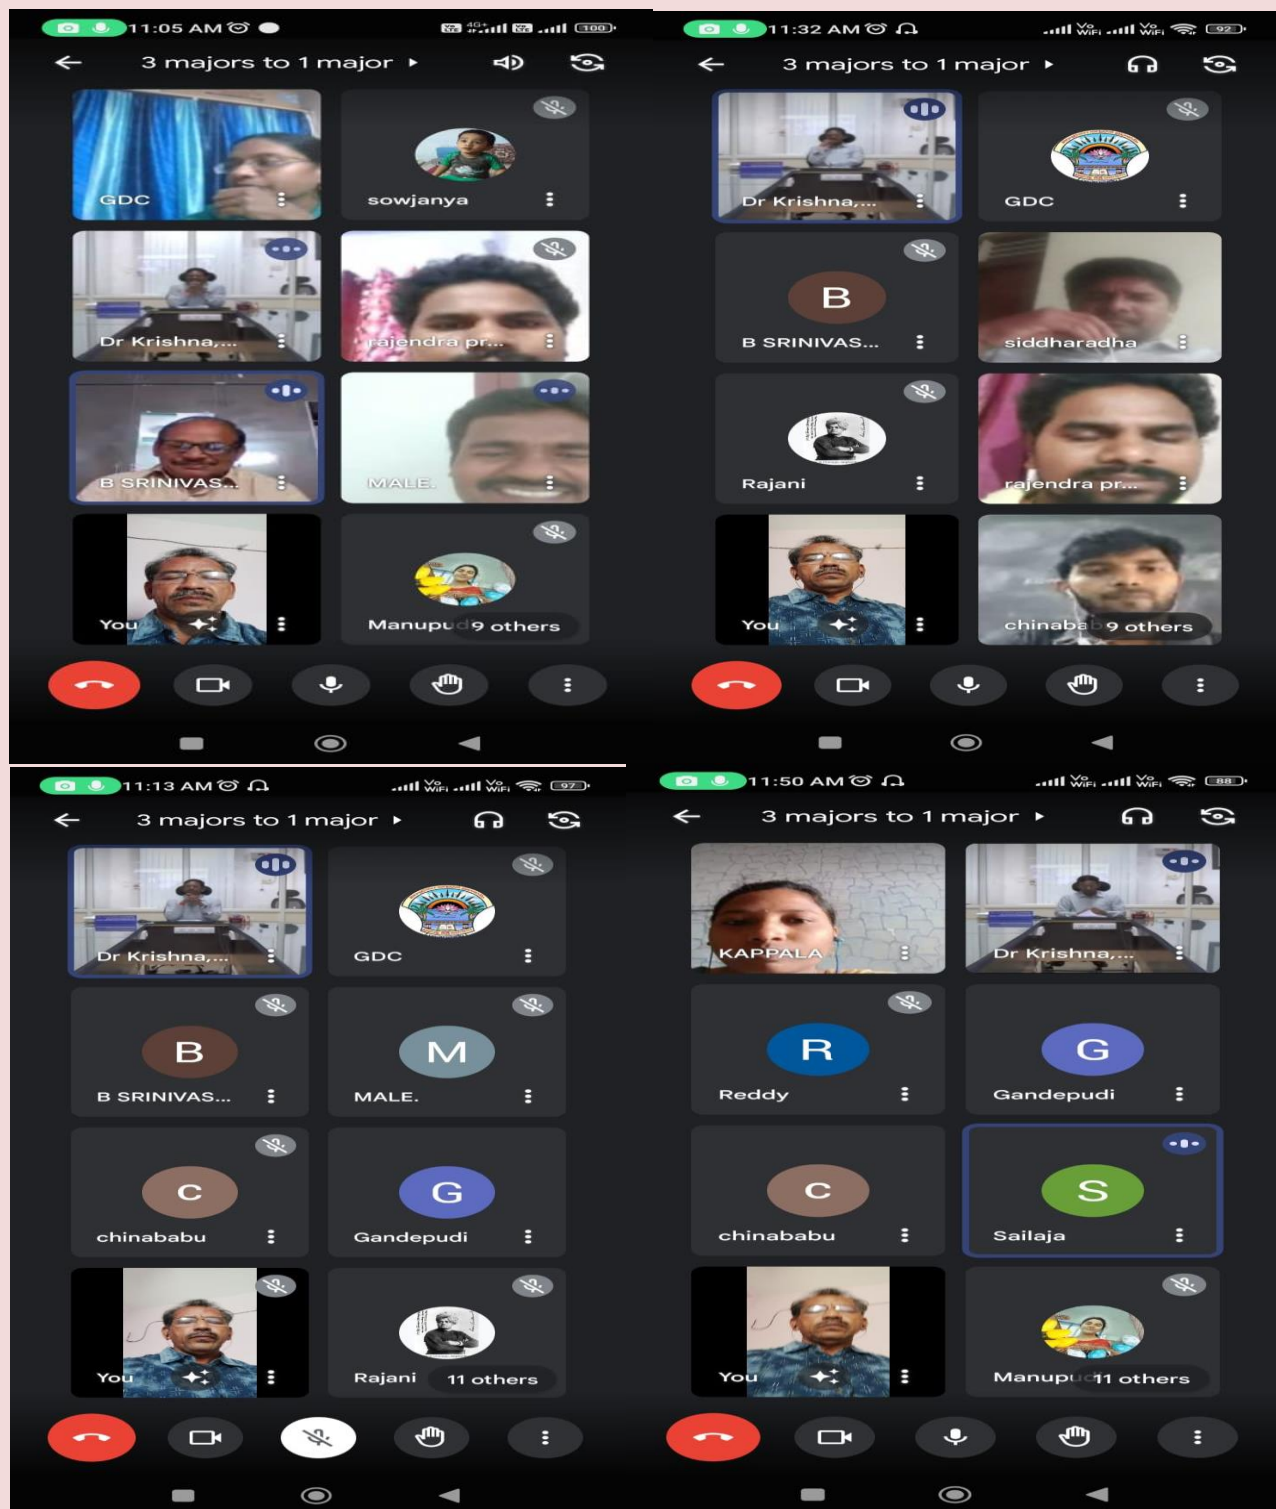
11:05 AM

100

3 majors to 1 major ▸

GDC
sowjanya
Dr Krishna,...
rajendra pr...
B SRINIVAS...
MALE.
You
Manupu 9 others

11:32 AM

92

3 majors to 1 major ▸

Dr Krishna,...
GDC
B
B SRINIVAS...
siddharadha
Rajani
rajendra pr...
You
chinaba 9 others

11:13 AM

97

3 majors to 1 major ▸

Dr Krishna,...
GDC
B
B SRINIVAS...
M
MALE.
C
chinababu
G
Gandepudi
You
Rajani 11 others

11:50 AM

88

3 majors to 1 major ▸

KAPPALA
Dr Krishna,...
R
Reddy
G
Gandepudi
C
chinababu
S
Sailaja
You
Manupu 11 others